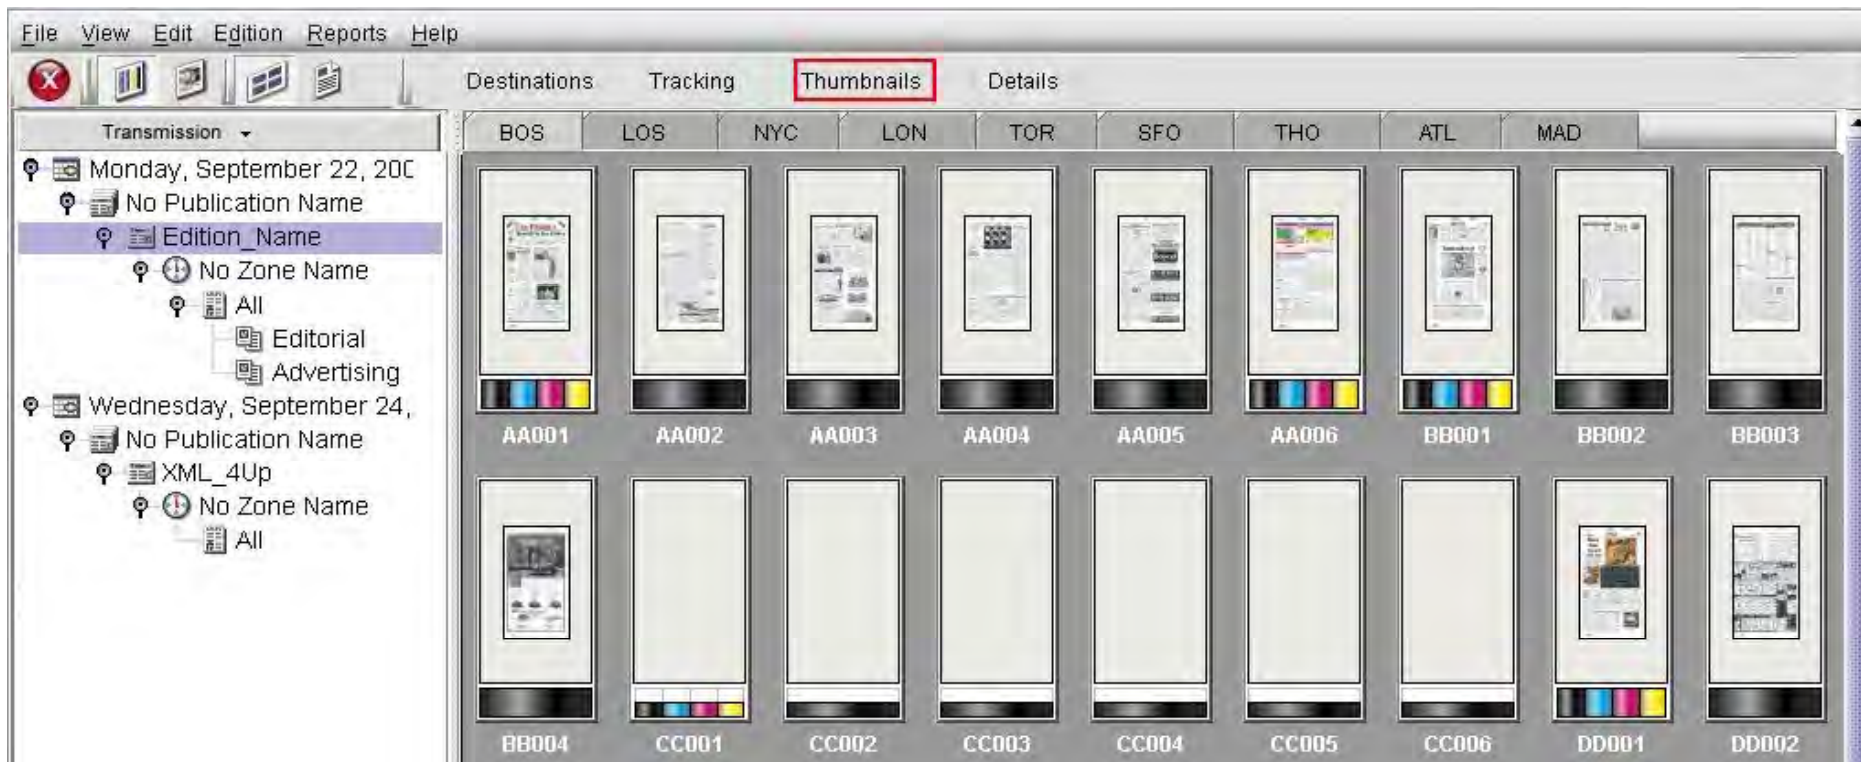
File View Edit Edition Reports Help

Destinations Tracking Thumbnails Details

Transmission

Monday, September 22, 20C
No Publication Name
Edition_Name
No Zone Name
All
Editorial
Advertising
Wednesday, September 24,
No Publication Name
XML_4Up
No Zone Name
All

BOS LOS NYC LON TOR SFO THO ATL MAD

AA001 AA002 AA003 AA004 AA005 AA006 BB001 BB002 BB003

BB004 CC001 CC002 CC003 CC004 CC005 CC006 DD001 DD002